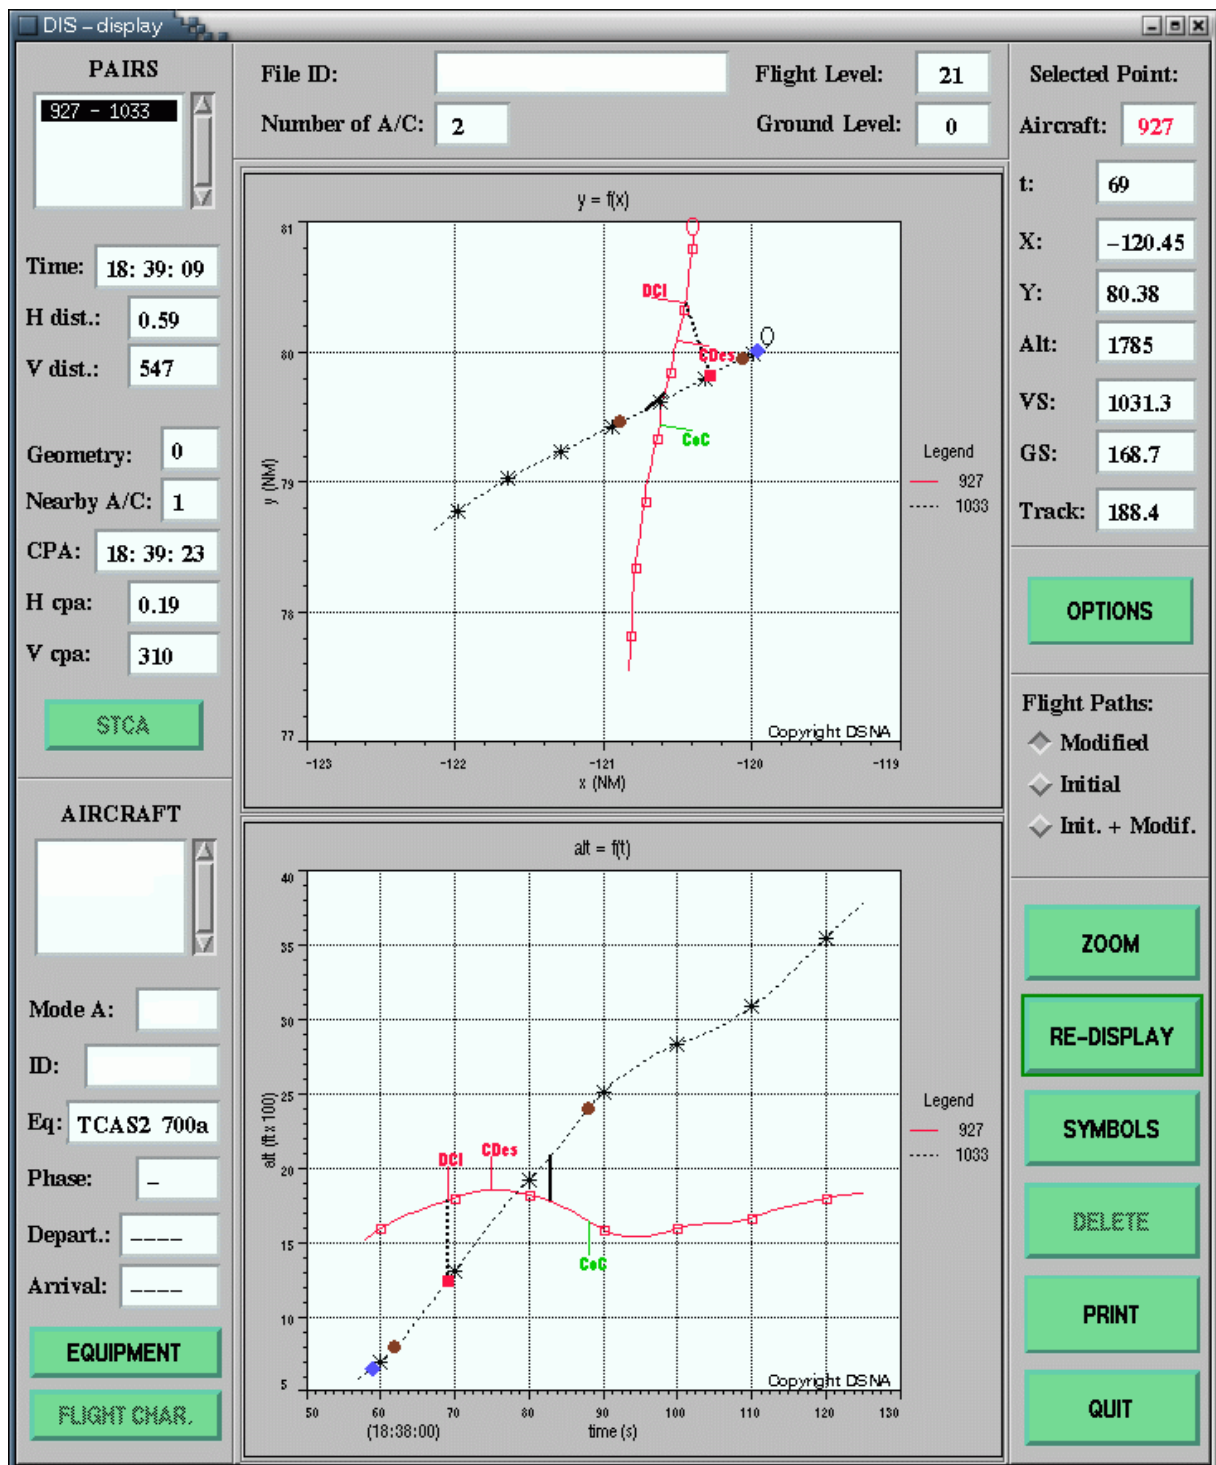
DIS – display

PAIRS
927 - 1033

Time: 18: 39: 09
H dist.: 0.59
V dist.: 547

Geometry: 0
Nearby A/C: 1
CPA: 18: 39: 23
H cpa: 0.19
V cpa: 310

STCA

AIRCRAFT

Mode A:
ID:
Eq: TCAS2 700a
Phase: –
Depart.: ––––
Arrival: ––––

EQUIPMENT
FLIGHT CHAR.

File ID:
Number of A/C: 2
Flight Level: 21
Ground Level: 0

y = f(x)
81
80
79
78
77
y (NM)
-123 -122 -121 -120 -119
x (NM)
DCI
CDes
CoC
Legend
927
1033
Copyright DSNA

alt = f(t)
40
35
30
25
20
15
10
5
alt (ft x 100)
50 60 70 80 90 100 110 120 130
(18:38:00)
time (s)
DCI
CDes
CoC
Legend
927
1033
Copyright DSNA

Selected Point:
Aircraft: 927
t: 69
X: –120.45
Y: 80.38
Alt: 1785
VS: 1031.3
GS: 168.7
Track: 188.4

OPTIONS

Flight Paths:
Modified
Initial
Init. + Modif.

ZOOM
RE-DISPLAY
SYMBOLS
DELETE
PRINT
QUIT